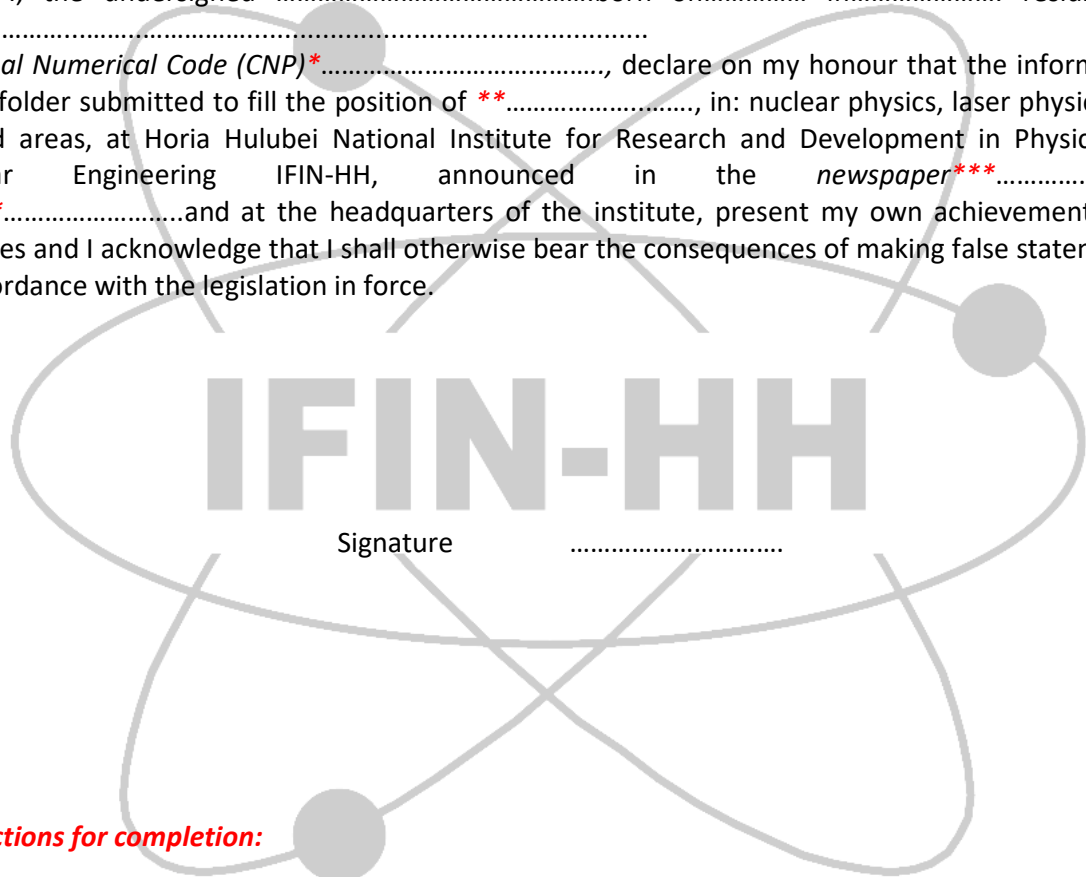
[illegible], the undersigned ……………………………………born on……….. in……………… resid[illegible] ………………………………………………………………………………
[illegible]al Numerical Code (CNP)*………………………………, declare on my honour that the inform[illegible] folder submitted to fill the position of **………………………, in: nuclear physics, laser physic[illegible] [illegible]d areas, at Horia Hulubei National Institute for Research and Development in Physic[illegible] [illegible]r Engineering IFIN-HH, announced in the newspaper***………… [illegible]*……………………..and at the headquarters of the institute, present my own achievement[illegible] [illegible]es and I acknowledge that I shall otherwise bear the consequences of making false stater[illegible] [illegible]ordance with the legislation in force.

IFIN-HH

Signature ………………………

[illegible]ctions for completion: